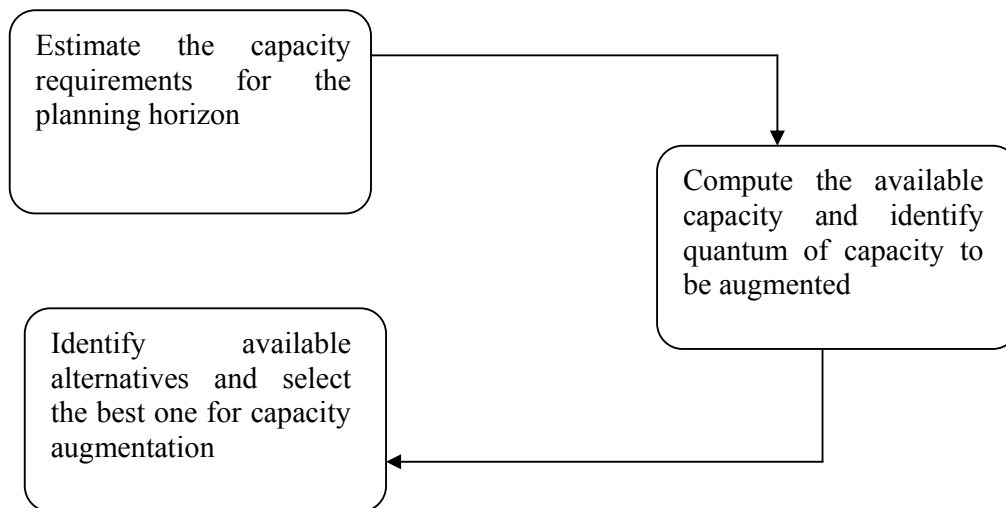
Estimate the capacity requirements for the planning horizon

Compute the available capacity and identify quantum of capacity to be augmented

Identify available alternatives and select the best one for capacity augmentation